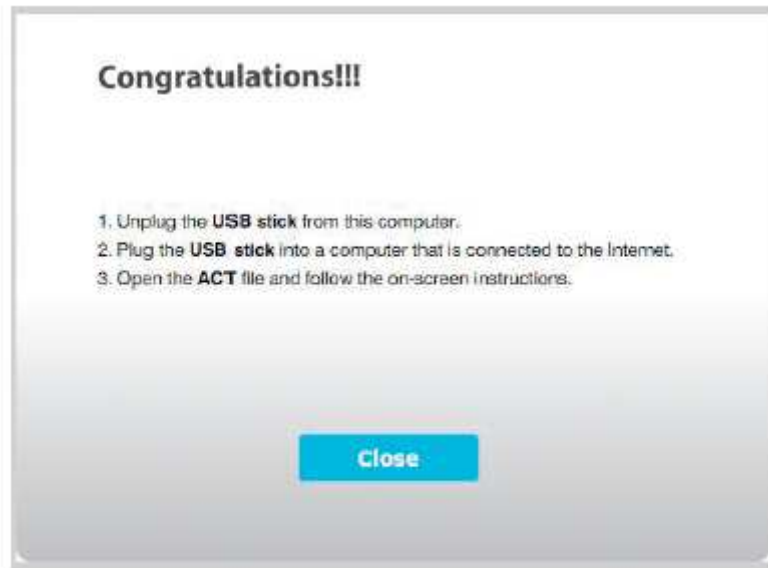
Congratulations!!!

1. Unplug the USB stick from this computer.
2. Plug the USB stick into a computer that is connected to the Internet.
3. Open the ACT file and follow the on-screen instructions.

Close